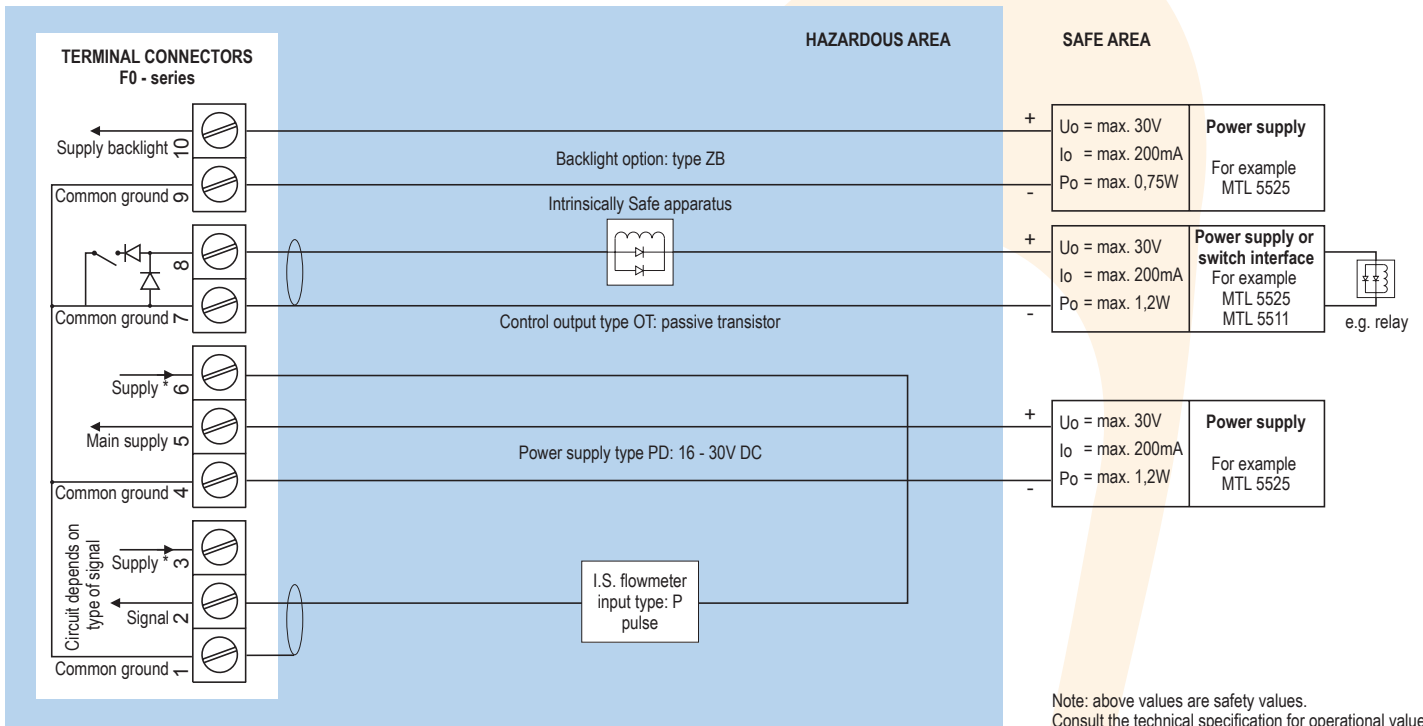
TERMINAL CONNECTORS
F0 - series

HAZARDOUS AREA

SAFE AREA

Supply backlight 10

Common ground 9

Backlight option: type ZB

+
Uo = max. 30V
Io = max. 200mA
Po = max. 0,75W
-

Power supply
For example
MTL 5525

Intrinsically Safe apparatus

8

Common ground 7

Control output type OT: passive transistor

+
Uo = max. 30V
Io = max. 200mA
Po = max. 1,2W
-

Power supply or switch interface
For example
MTL 5525
MTL 5511

e.g. relay

Supply * 6

Main supply 5

Common ground 4

Power supply type PD: 16 - 30V DC

+
Uo = max. 30V
Io = max. 200mA
Po = max. 1,2W
-

Power supply
For example
MTL 5525

Circuit depends on type of signal

Supply * 3

Signal 2

Common ground 1

I.S. flowmeter input type: P pulse

Note: above values are safety values.
Consult the technical specification for operational value